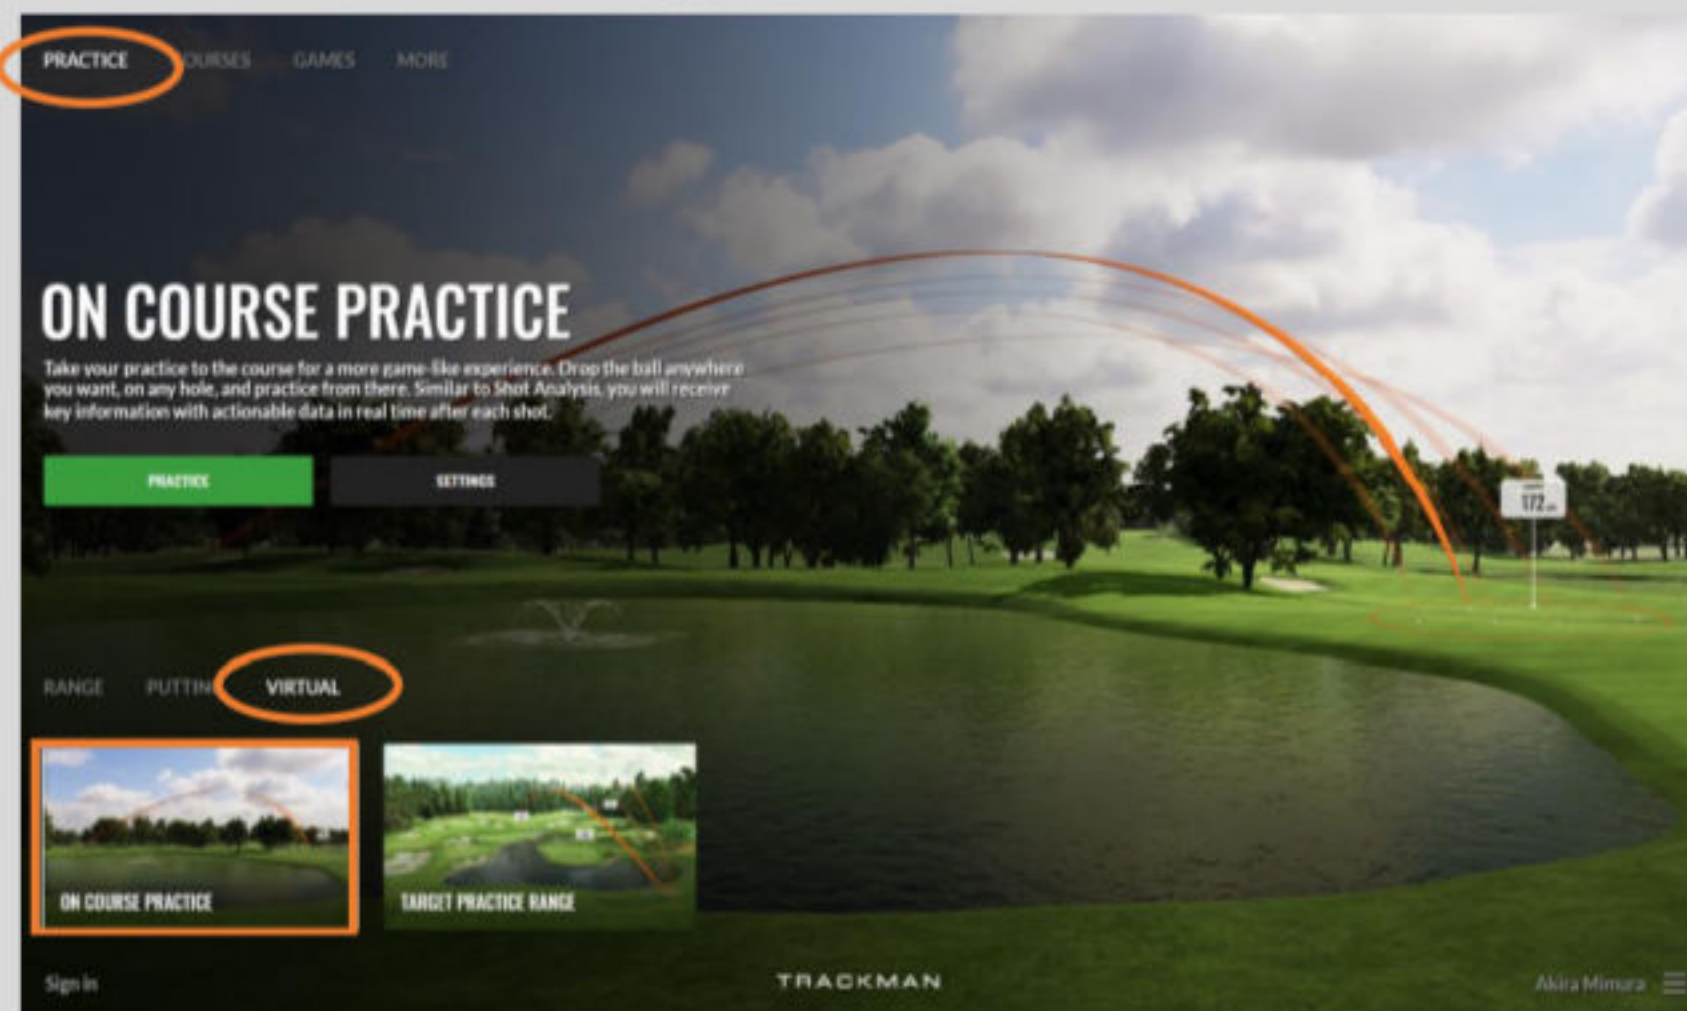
PRACTICE OURSES GAMES MORE

ON COURSE PRACTICE

Take your practice to the course for a more game-like experience. Drop the ball anywhere you want, on any hole, and practice from there. Similar to Shot Analysis, you will receive key information with actionable data in real time after each shot.

PRACTICE SETTINGS

172

RANGE PUTTIN VIRTUAL

ON COURSE PRACTICE

TARGET PRACTICE RANGE

Sign in

TRACKMAN

Akira Mimura